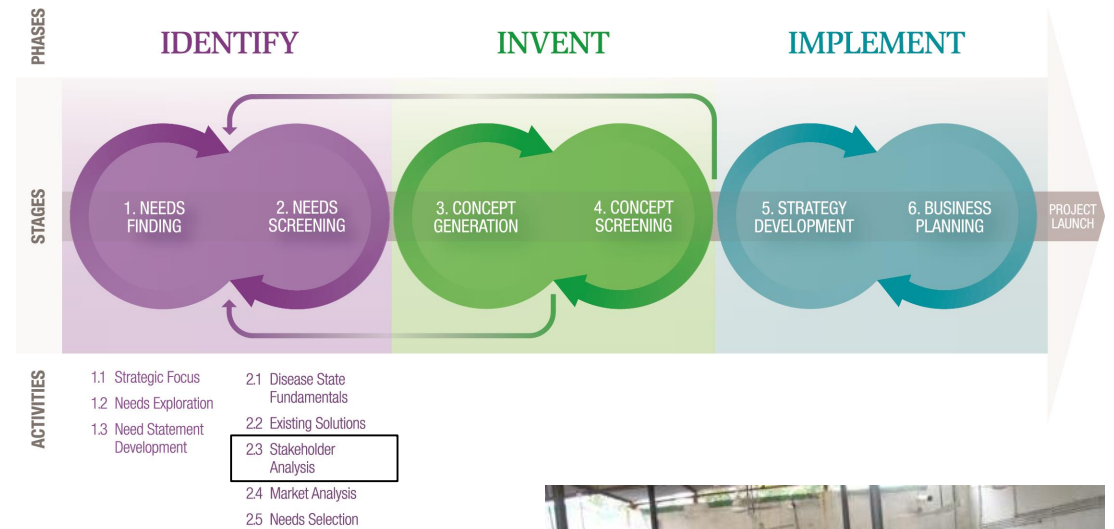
PHASES

IDENTIFY

INVENT

IMPLEMENT

STAGES

1. NEEDS FINDING

2. NEEDS SCREENING

3. CONCEPT GENERATION

4. CONCEPT SCREENING

5. STRATEGY DEVELOPMENT

6. BUSINESS PLANNING

PROJECT LAUNCH

ACTIVITIES

1.1 Strategic Focus
1.2 Needs Exploration
1.3 Need Statement Development

2.1 Disease State Fundamentals
2.2 Existing Solutions
2.3 Stakeholder Analysis
2.4 Market Analysis
2.5 Needs Selection